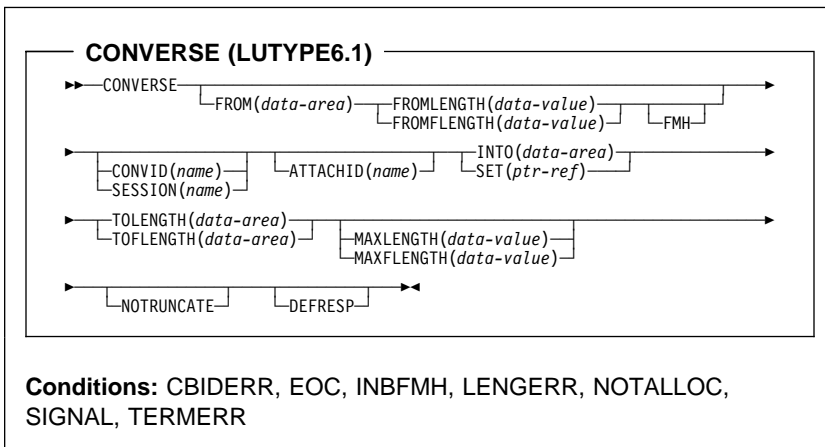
CONVERSE (LUTYPE6.1)

CONVERSE

FROM(*data-area*)

FROMLENGTH(*data-value*)

FROMFLENGTH(*data-value*)

FMH

CONVID(*name*)

SESSION(*name*)

ATTACHID(*name*)

INTO(*data-area*)

SET(*ptr-ref*)

TOLENGTH(*data-area*)

TOFLENGTH(*data-area*)

MAXLENGTH(*data-value*)

MAXFLENGTH(*data-value*)

NOTRUNCATE

DEFRESP

**Conditions:** CBIDERR, EOC, INBFMH, LENGERR, NOTALLOC, SIGNAL, TERMERR